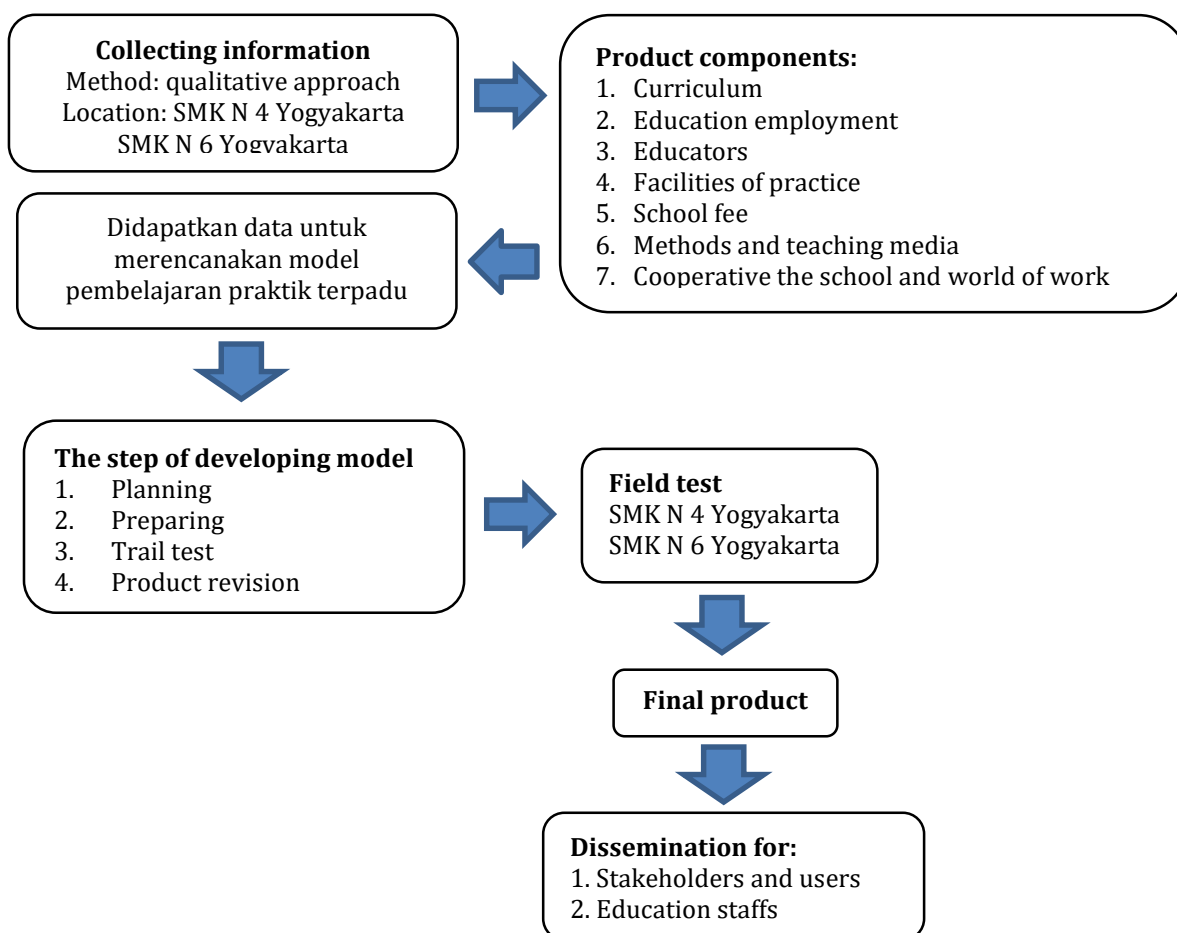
**Collecting information**
Method: qualitative approach
Location: SMK N 4 Yogyakarta
SMK N 6 Yogyakarta

**Product components:**
1. Curriculum
2. Education employment
3. Educators
4. Facilities of practice
5. School fee
6. Methods and teaching media
7. Cooperative the school and world of work

Didapatkan data untuk merencanakan model pembelajaran praktik terpadu

**The step of developing model**
1. Planning
2. Preparing
3. Trail test
4. Product revision

**Field test**
SMK N 4 Yogyakarta
SMK N 6 Yogyakarta

**Final product**

**Dissemination for:**
1. Stakeholders and users
2. Education staffs